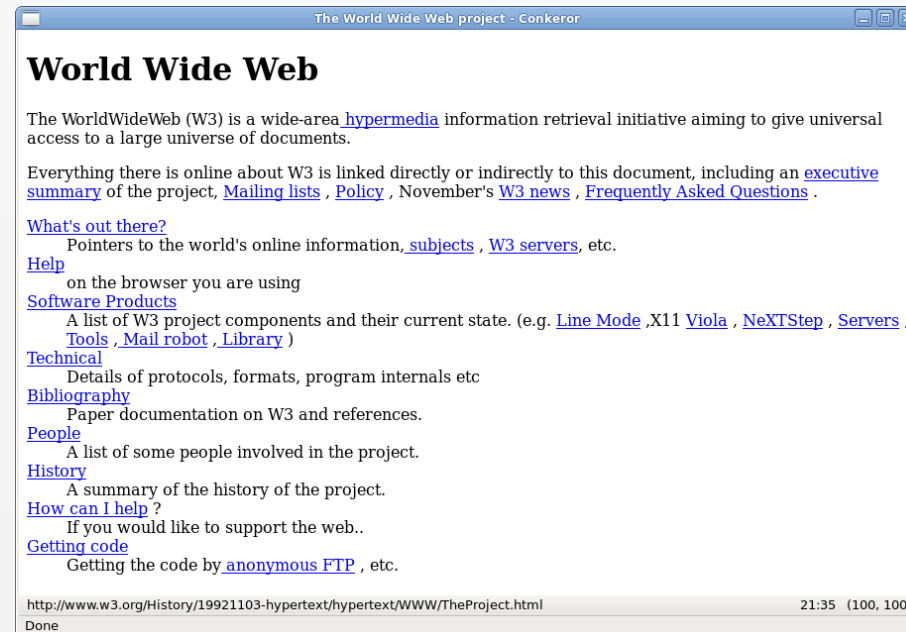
The World Wide Web project - Conkeror

World Wide Web

The WorldWideWeb (W3) is a wide-area hypermedia information retrieval initiative aiming to give universal access to a large universe of documents.

Everything there is online about W3 is linked directly or indirectly to this document, including an executive summary of the project, Mailing lists , Policy , November's W3 news , Frequently Asked Questions .

What's out there?
Pointers to the world's online information, subjects , W3 servers, etc.
Help
on the browser you are using
Software Products
A list of W3 project components and their current state. (e.g. Line Mode ,X11 Viola , NeXTStep , Servers , Tools , Mail robot , Library )
Technical
Details of protocols, formats, program internals etc
Bibliography
Paper documentation on W3 and references.
People
A list of some people involved in the project.
History
A summary of the history of the project.
How can I help ?
If you would like to support the web..
Getting code
Getting the code by anonymous FTP , etc.

http://www.w3.org/History/19921103-hypertext/hypertext/WWW/TheProject.html 21:35 (100, 100
Done